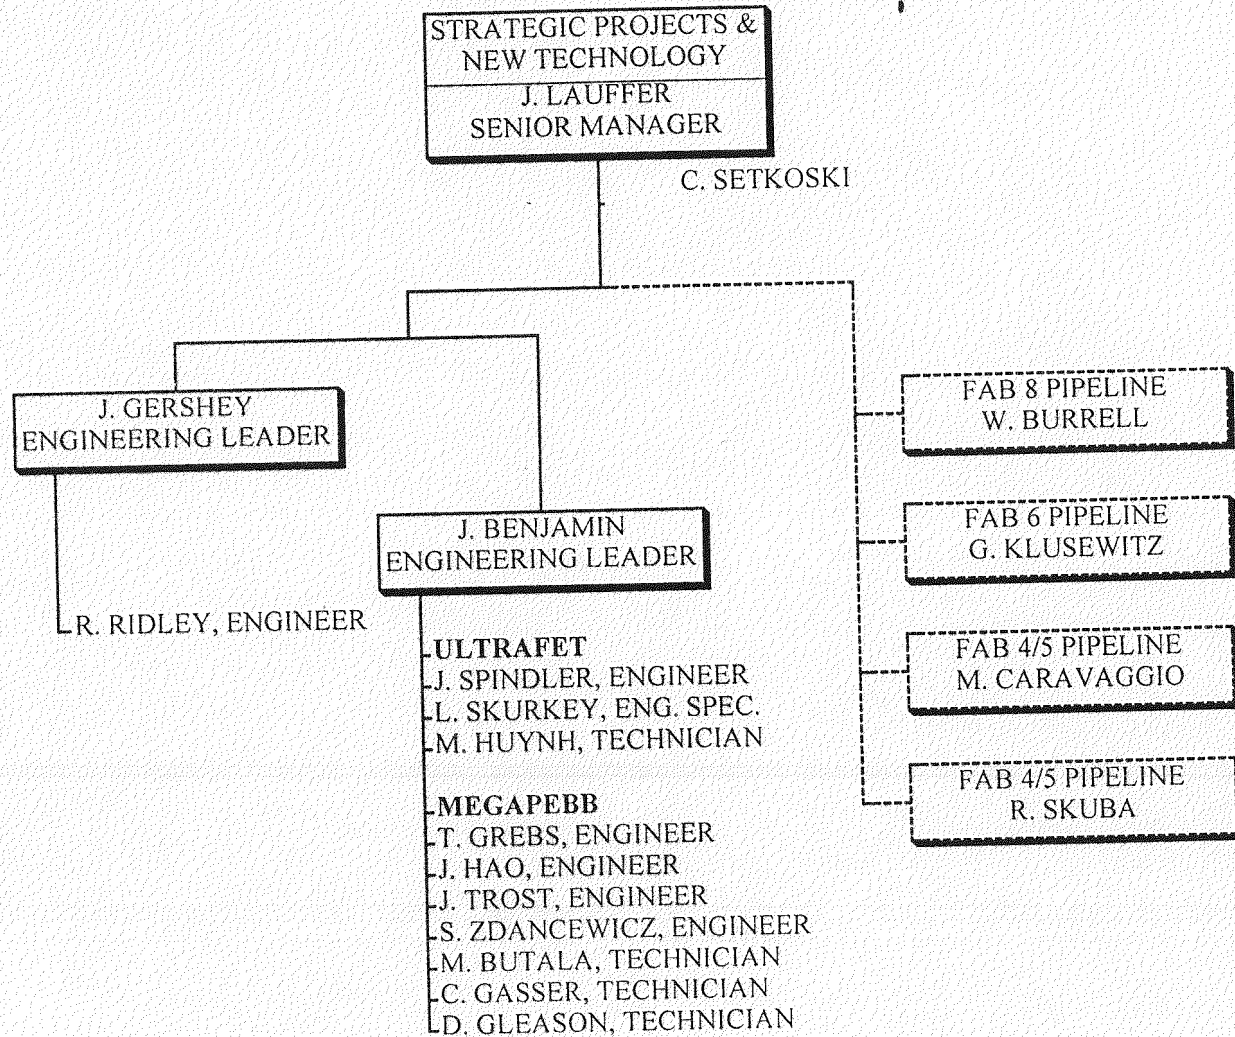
STRATEGIC PROJECTS & NEW TECHNOLOGY

J. LAUFFER
SENIOR MANAGER

C. SETKOSKI

J. GERSHEY
ENGINEERING LEADER

R. RIDLEY, ENGINEER

J. BENJAMIN
ENGINEERING LEADER

ULTRAFET
J. SPINDLER, ENGINEER
L. SKURKEY, ENG. SPEC.
M. HUYNH, TECHNICIAN

MEGAPEBB
T. GREBS, ENGINEER
J. HAO, ENGINEER
J. TROST, ENGINEER
S. ZDANCEWICZ, ENGINEER
M. BUTALA, TECHNICIAN
C. GASSER, TECHNICIAN
D. GLEASON, TECHNICIAN

FAB 8 PIPELINE
W. BURRELL

FAB 6 PIPELINE
G. KLUSEWITZ

FAB 4/5 PIPELINE
M. CARAVAGGIO

FAB 4/5 PIPELINE
R. SKUBA